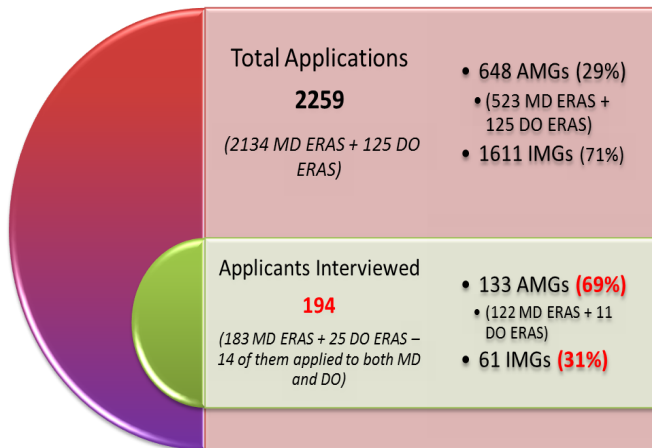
Total Applications

2259

(2134 MD ERAS + 125 DO ERAS)

• 648 AMGs (29%)
• (523 MD ERAS + 125 DO ERAS)
• 1611 IMGs (71%)

Applicants Interviewed

194

(183 MD ERAS + 25 DO ERAS – 14 of them applied to both MD and DO)

• 133 AMGs (69%)
• (122 MD ERAS + 11 DO ERAS)
• 61 IMGs (31%)